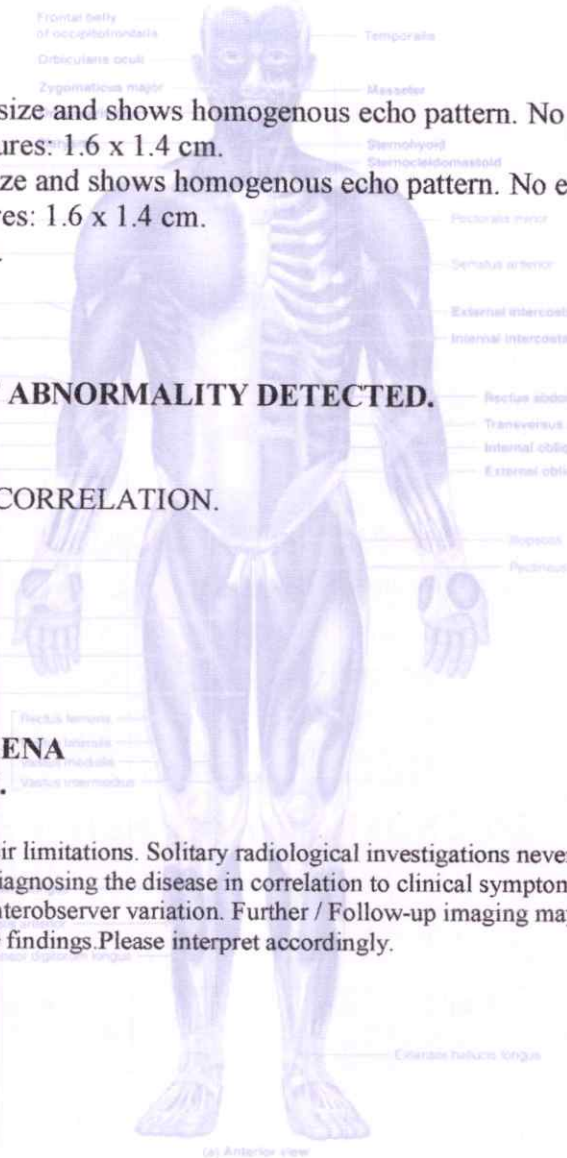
Frontal belly of occipitofrontalis

Orbicularis oculi

Zygomaticus major

Temporalis

Masseter

size and shows homogenous echo pattern. No
ures: 1.6 x 1.4 cm.

Sternohyoid
Sternocleidomastoid

ze and shows homogenous echo pattern. No e
res: 1.6 x 1.4 cm.

Pectoralis minor

Serratus anterior

External intercost

Internal intercosta

ABNORMALITY DETECTED.

Rectus abdo

Transversus

Internal obliq

External obli

CORRELATION.

Iliopsoas

Pectineus

Rectus femoris

Vastus lateralis

Vastus medialis

Vastus intermedius

ENA

ir limitations. Solitary radiological investigations never
iagnosing the disease in correlation to clinical sympton
nterobserver variation. Further / Follow-up imaging ma
 findings.Please interpret accordingly.

Extensor digitorum longus

Extensor hallucis longus

(a) Anterior view